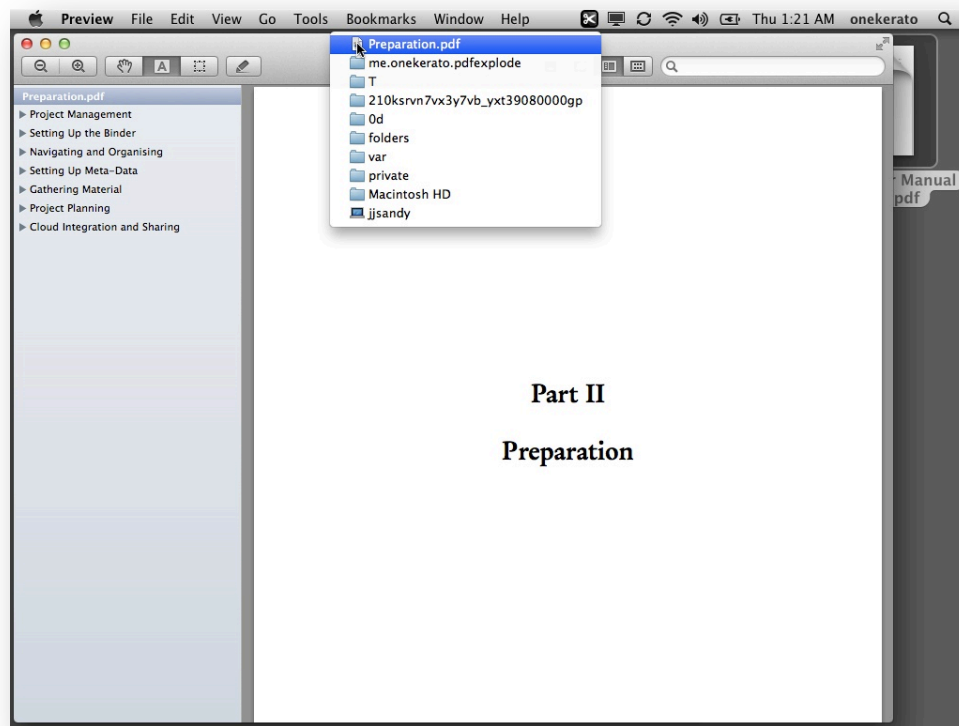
Preview File Edit View Go Tools Bookmarks Window Help

Thu 1:21 AM onekerato

Preparation.pdf
me.onekerato.pdfexplode
T
210ksrvn7vx3y7vb_yxt39080000gp
0d
folders
var
private
Macintosh HD
jjsandy

Preparation.pdf
Project Management
Setting Up the Binder
Navigating and Organising
Setting Up Meta-Data
Gathering Material
Project Planning
Cloud Integration and Sharing

Part II

Preparation

Manual
pdf